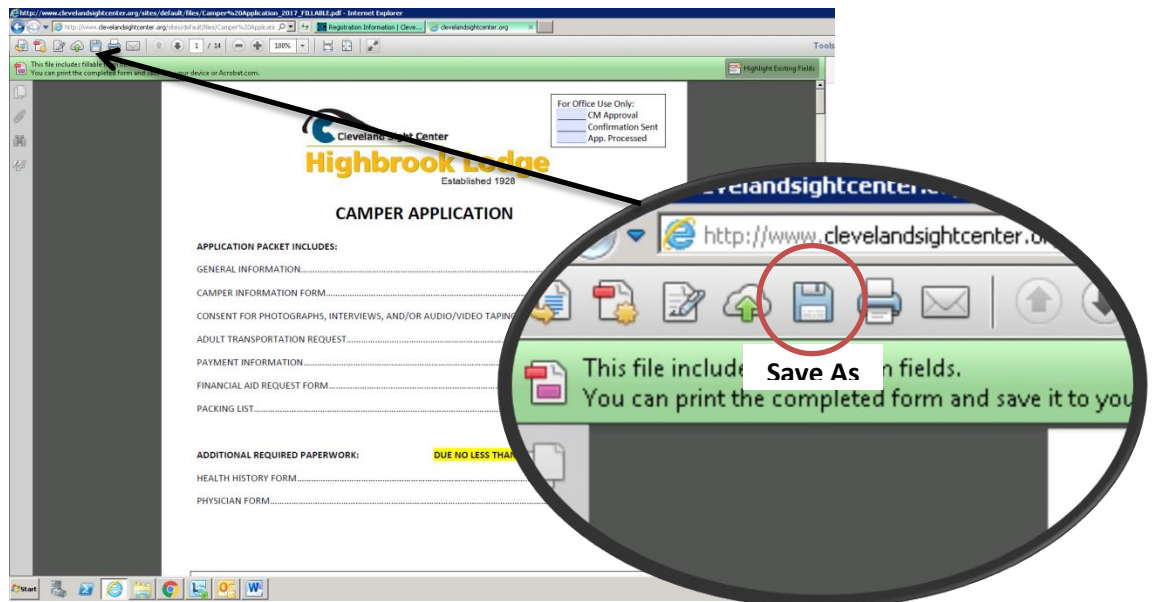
http://www.clevelandsightcenter.org/sites/default/files/Camper%20Application_2017_FILLABLE.pdf - Internet Explorer

http://www.clevelandsightcenter.org/sites/default/files/Camper%20Applicati

Registration Information | Cleve...

clevelandsightcenter.org

1 / 14

108%

Tools

This file includes fillable
You can print the completed form and sa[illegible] your device or Acrobat.com.

Highlight Existing Fields

For Office Use Only:
_____ CM Approval
_____ Confirmation Sent
_____ App. Processed

Cleveland Sight Center
Highbrook Lodge
Established 1928

CAMPER APPLICATION

APPLICATION PACKET INCLUDES:

GENERAL INFORMATION.......

CAMPER INFORMATION FORM.......

CONSENT FOR PHOTOGRAPHS, INTERVIEWS, AND/OR AUDIO/VIDEO TAPING

ADULT TRANSPORTATION REQUEST.......

PAYMENT INFORMATION.......

FINANCIAL AID REQUEST FORM.......

PACKING LIST.......

ADDITIONAL REQUIRED PAPERWORK:

DUE NO LESS THAN

HEALTH HISTORY FORM.......

PHYSICIAN FORM.......

clevelandsightcenter.o

http://www.clevelandsightcenter.or

This file include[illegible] fields.
You can print the completed form and save it to you

Save As

Start